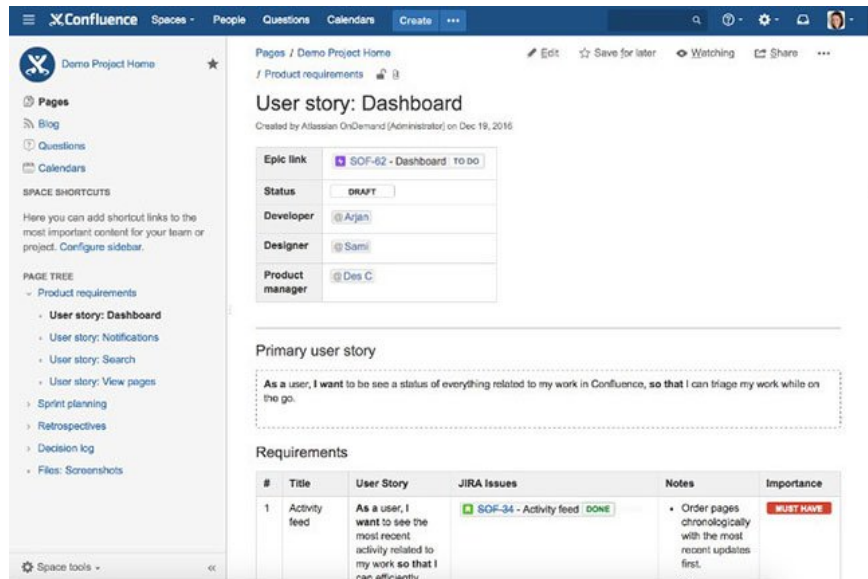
Confluence Spaces People Questions Calendars Create •••

Demo Project Home

Pages
Blog
Questions
Calendars

SPACE SHORTCUTS

Here you can add shortcut links to the most important content for your team or project. Configure sidebar.

PAGE TREE
Product requirements
User story: Dashboard
User story: Notifications
User story: Search
User story: View pages
Sprint planning
Retrospectives
Decision log
Files: Screenshots

Space tools «

Pages / Demo Project Home / Product requirements

Edit Save for later Watching Share •••

User story: Dashboard

Created by Atlassian OnDemand (Administrator) on Dec 19, 2016

| Epic link | SOF-62 - Dashboard TO DO |
|---|---|
| Status | DRAFT |
| Developer | @Arjan |
| Designer | @Sami |
| Product manager | @Des C |

Primary user story

As a user, I want to be see a status of everything related to my work in Confluence, so that I can triage my work while on the go.

Requirements

| # | Title | User Story | JIRA Issues | Notes | Importance |
|---|---|---|---|---|---|
| 1 | Activity feed | As a user, I want to see the most recent activity related to my work so that I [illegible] | SOF-34 - Activity feed DONE | Order pages chronologically with the most recent updates first. | MUST HAVE |